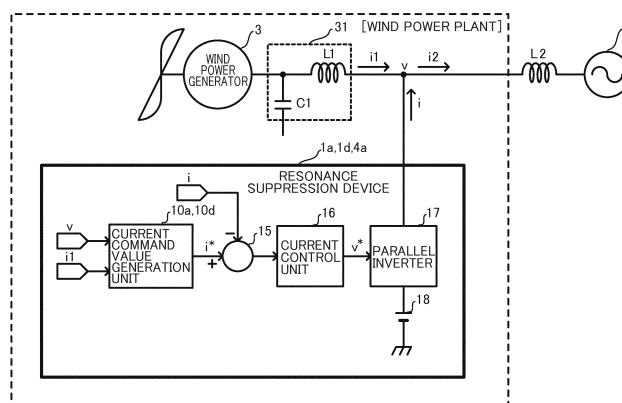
[WIND POWER PLANT]

3
WIND POWER GENERATOR

31
L1
C1
i1
v
i2
i
L2

1a,1d,4a
RESONANCE SUPPRESSION DEVICE

i
v
i1
10a,10d
CURRENT COMMAND VALUE GENERATION UNIT
$i^*$
$-$
$+$
15
16
CURRENT CONTROL UNIT
$v^*$
17
PARALLEL INVERTER
18